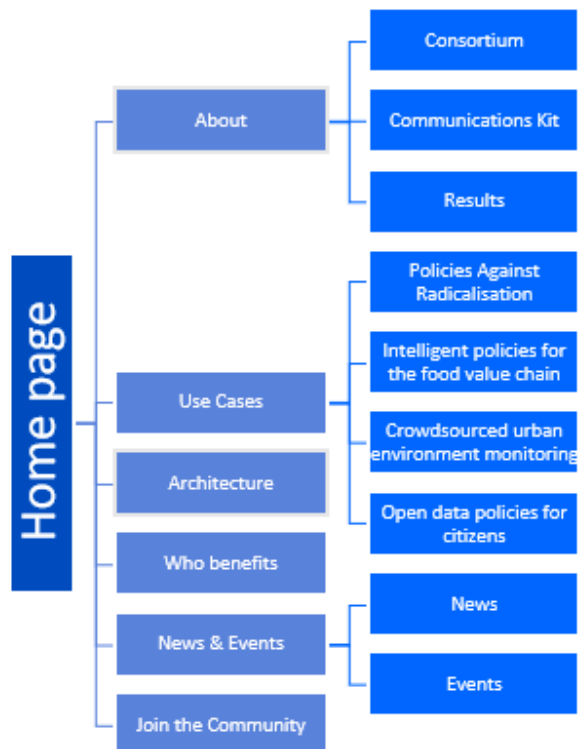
Home page

About

Consortium

Communications Kit

Results

Use Cases

Policies Against Radicalisation

Intelligent policies for the food value chain

Crowdsourced urban environment monitoring

Open data policies for citizens

Architecture

Who benefits

News & Events

News

Events

Join the Community